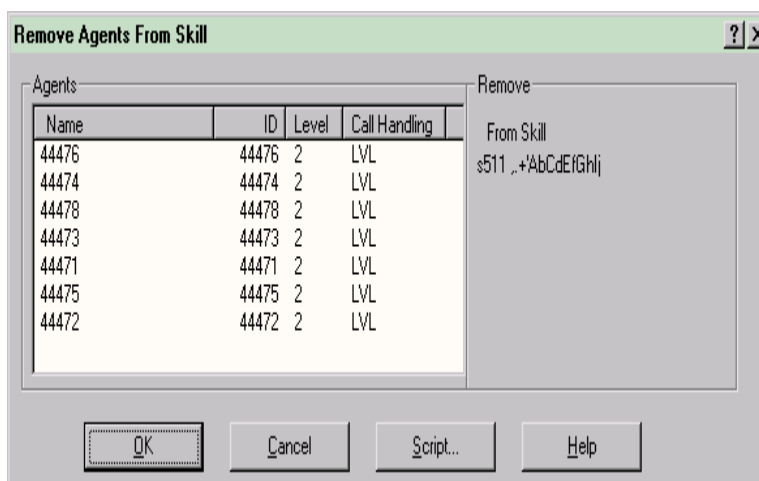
Remove Agents From Skill

?

Agents

| Name | ID | Level | Call Handling |
|---|---|---|---|
| 44476 | 44476 | 2 | LVL |
| 44474 | 44474 | 2 | LVL |
| 44478 | 44478 | 2 | LVL |
| 44473 | 44473 | 2 | LVL |
| 44471 | 44471 | 2 | LVL |
| 44475 | 44475 | 2 | LVL |
| 44472 | 44472 | 2 | LVL |

Remove

From Skill
s511 ,.+'AbCdEfGhIj

OK

Cancel

Script...

Help